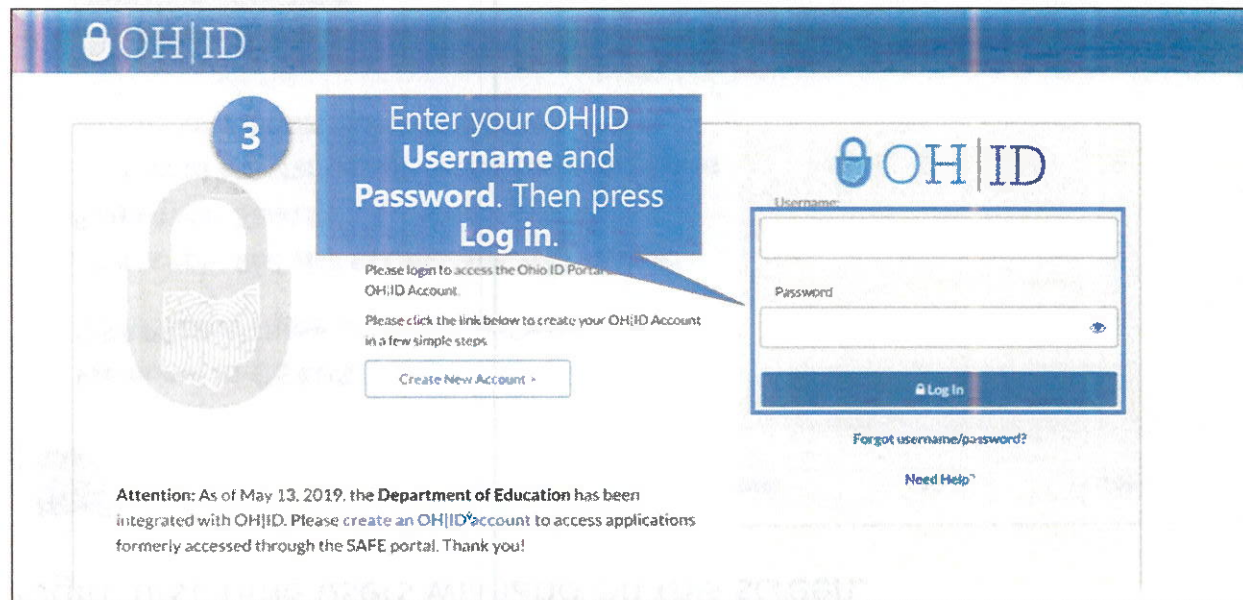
OH|ID

3

Enter your OH|ID **Username** and **Password**. Then press **Log in**.

Please login to access the Ohio ID Portal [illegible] OH|ID Account.

Please click the link below to create your OH|ID Account in a few simple steps.

Create New Account ›

OH|ID

Username:

Password

Log In

Forgot username/password?

Need Help?

Attention: As of May 13, 2019, the **Department of Education** has been integrated with OH|ID. Please create an OH|ID account to access applications formerly accessed through the SAFE portal. Thank you!